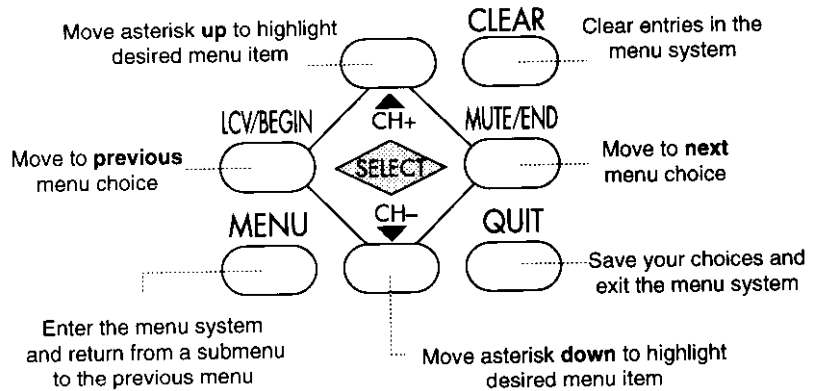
Move asterisk up to highlight desired menu item

CLEAR

Clear entries in the menu system

LCV/BEGIN

CH+

MUTE/END

Move to previous menu choice

SELECT

Move to next menu choice

MENU

CH–

QUIT

Save your choices and exit the menu system

Enter the menu system and return from a submenu to the previous menu

Move asterisk down to highlight desired menu item